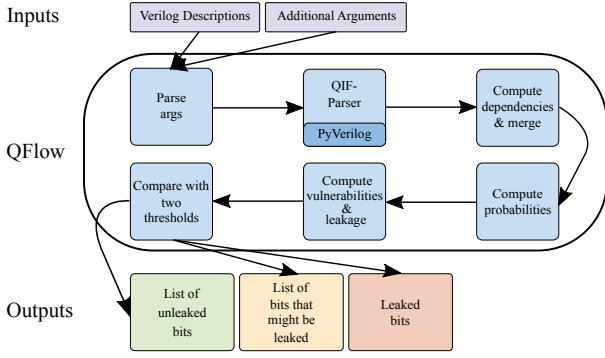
Inputs

Verilog Descriptions

Additional Arguments

QFlow

Parse args

QIF-Parser

PyVerilog

Compute dependencies & merge

Compare with two thresholds

Compute vulnerabilities & leakage

Compute probabilities

Outputs

List of unleaked bits

List of bits that might be leaked

Leaked bits